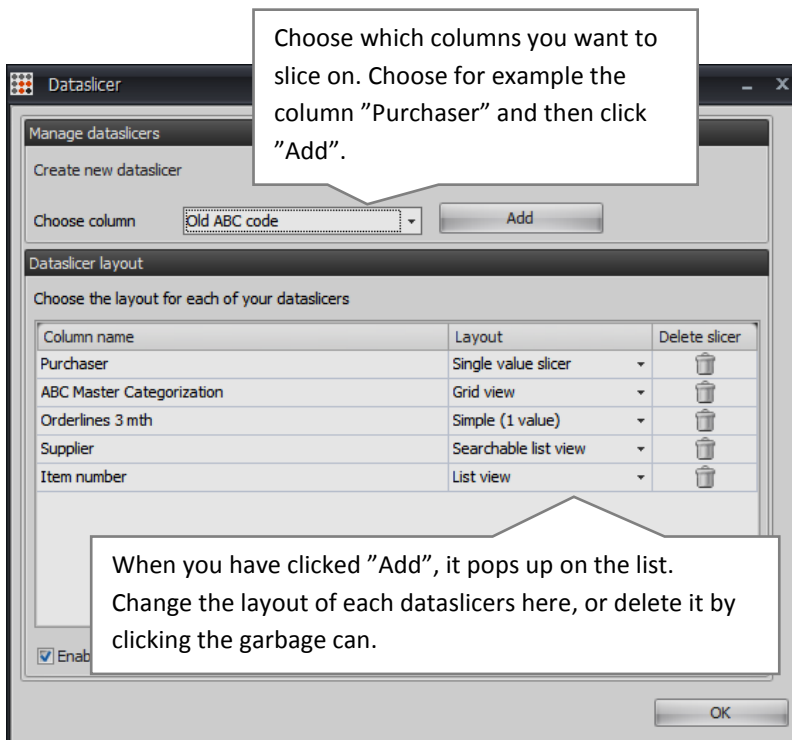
Dataslicer

Choose which columns you want to slice on. Choose for example the column ”Purchaser” and then click ”Add”.

Manage dataslicers

Create new dataslicer

Choose column Old ABC code Add

Dataslicer layout

Choose the layout for each of your dataslicers

| Column name | Layout | Delete slicer |
|---|---|---|
| Purchaser | Single value slicer | |
| ABC Master Categorization | Grid view | |
| Orderlines 3 mth | Simple (1 value) | |
| Supplier | Searchable list view | |
| Item number | List view | |

When you have clicked ”Add”, it pops up on the list. Change the layout of each dataslicers here, or delete it by clicking the garbage can.

Enab

OK